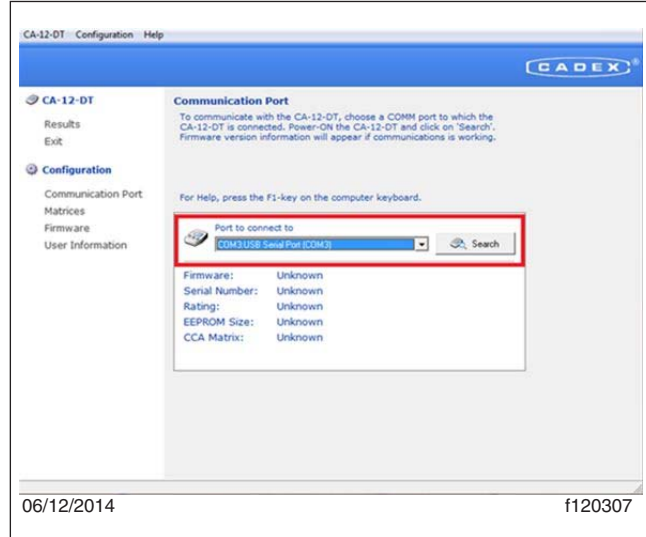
CA-12-DT Configuration Help

CADEX®

CA-12-DT
Results
Exit

Configuration
Communication Port
Matrices
Firmware
User Information

Communication Port

To communicate with the CA-12-DT, choose a COMM port to which the CA-12-DT is connected. Power-ON the CA-12-DT and click on 'Search'. Firmware version information will appear if communications is working.

For Help, press the F1-key on the computer keyboard.

Port to connect to
COM3:USB Serial Port (COM3)
Search

| Firmware: | Unknown |
|---|---|
| Serial Number: | Unknown |
| Rating: | Unknown |
| EEPROM Size: | Unknown |
| CCA Matrix: | Unknown |

06/12/2014
f120307